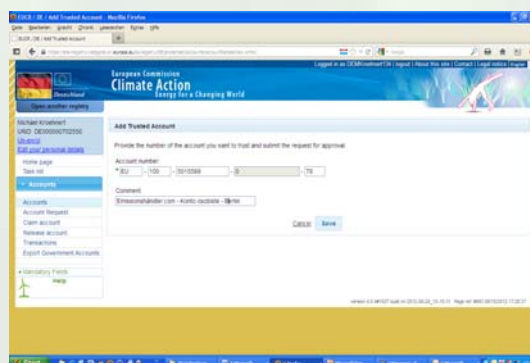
EUCR / DE / Add Trusted Account - Mozilla Firefox

Datei Bearbeiten Ansicht Chronik Lesezeichen Extras Hilfe

EUCR / DE / Add Trusted Account

Logged in as DEMKroehnert134 | Logout | About this site | Contact | Legal notice | English

European Commission
Climate Action
Energy for a Changing World

Deutschland

Open another registry

Michael Kroehnert
URID: DE000000702556
Un-enrol
Edit your personal details

Home page
Task list

Accounts

Accounts
Account Request
Claim account
Release account
Transactions
Export Government Accounts

Mandatory Fields

Help

Add Trusted Account

Provide the number of the account you want to trust and submit the request for approval

Account number
* EU - 100 - 5010599 - 0 - 78

Comment
Emissionshändler.com - Konto löschen - Demo

Cancel Save

Start